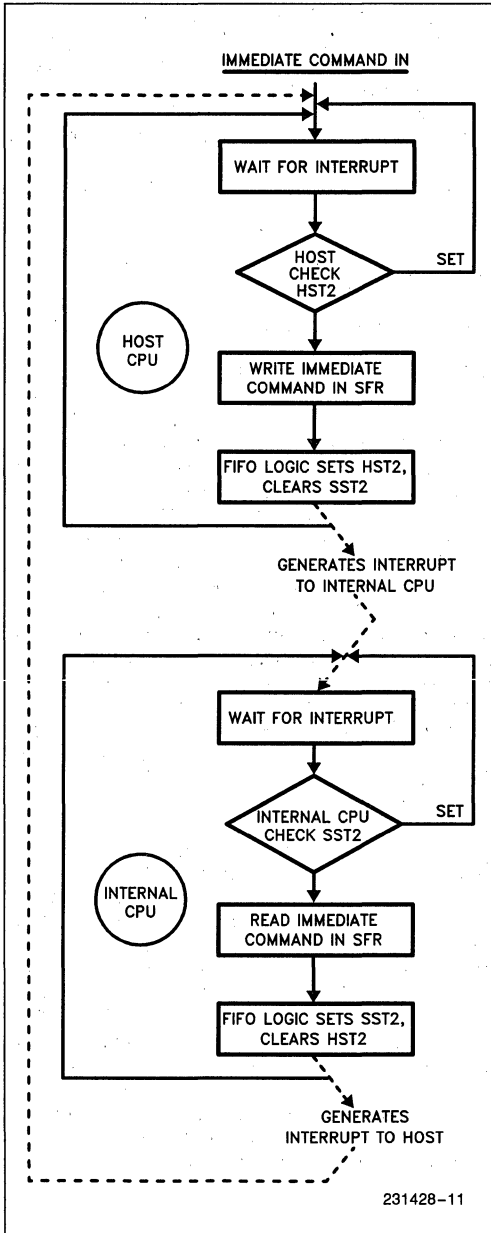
IMMEDIATE COMMAND IN

WAIT FOR INTERRUPT

HOST CHECK HST2

SET

HOST CPU

WRITE IMMEDIATE COMMAND IN SFR

FIFO LOGIC SETS HST2, CLEARS SST2

GENERATES INTERRUPT TO INTERNAL CPU

WAIT FOR INTERRUPT

INTERNAL CPU CHECK SST2

SET

INTERNAL CPU

READ IMMEDIATE COMMAND IN SFR

FIFO LOGIC SETS SST2, CLEARS HST2

GENERATES INTERRUPT TO HOST

231428–11